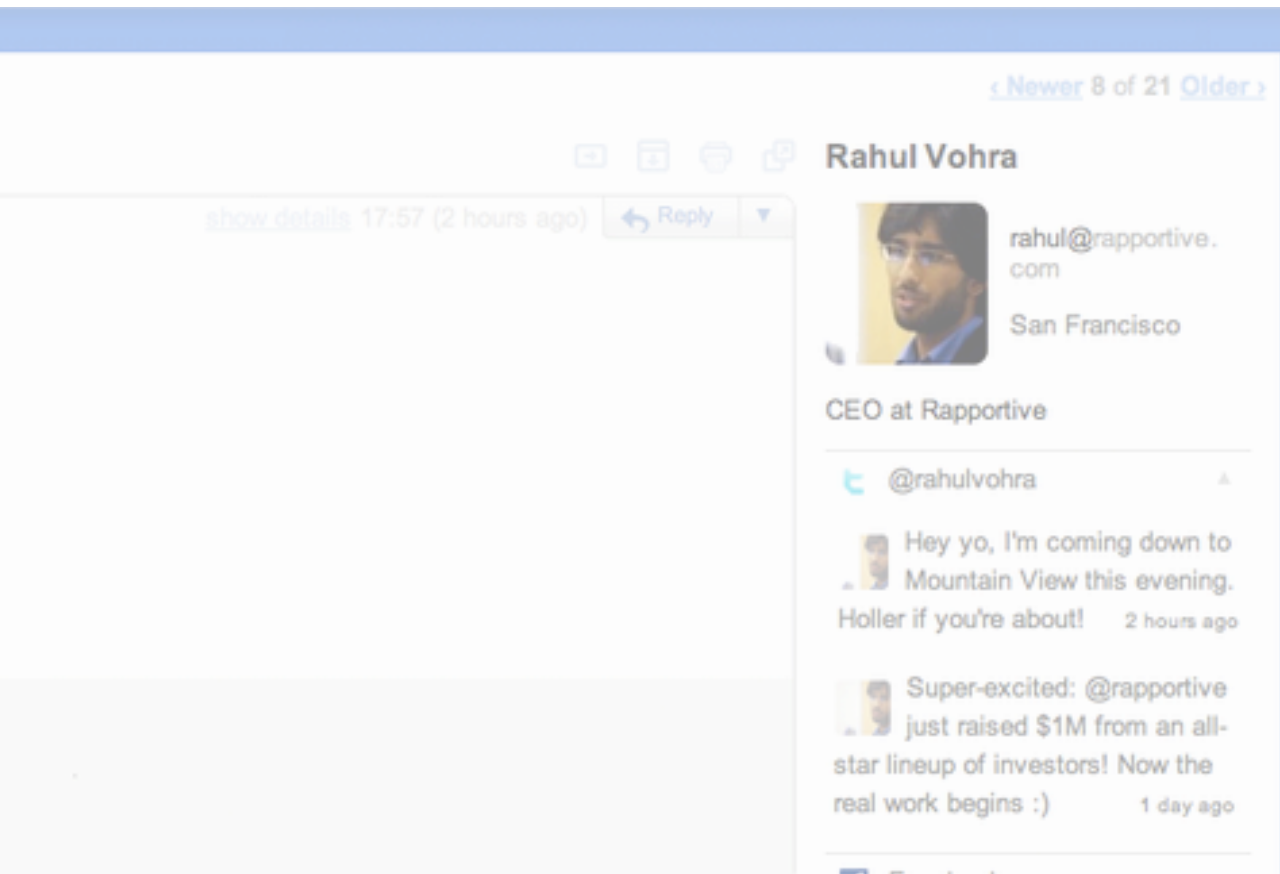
‹ Newer 8 of 21 Older ›

show details 17:57 (2 hours ago) Reply

Rahul Vohra

rahul@rapportive.com

San Francisco

CEO at Rapportive

@rahulvohra

Hey yo, I'm coming down to Mountain View this evening. Holler if you're about! 2 hours ago

Super-excited: @rapportive just raised $1M from an all-star lineup of investors! Now the real work begins :) 1 day ago

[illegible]